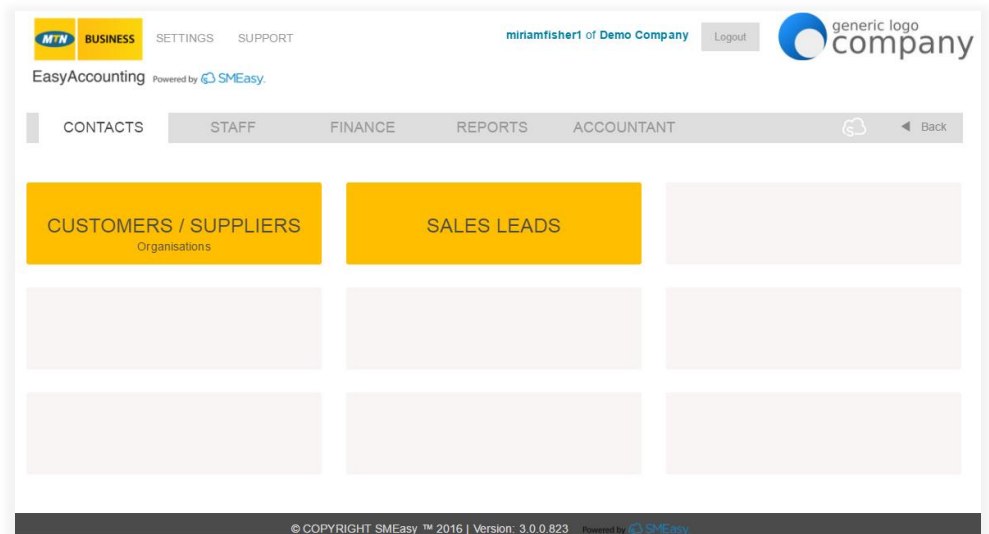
MTN BUSINESS SETTINGS SUPPORT

EasyAccounting Powered by SMEasy.

miriamfisher1 of Demo Company Logout

generic logo company

CONTACTS STAFF FINANCE REPORTS ACCOUNTANT Back

CUSTOMERS / SUPPLIERS
Organisations

SALES LEADS

© COPYRIGHT SMEasy ™ 2016 | Version: 3.0.0.823 Powered by SMEasy